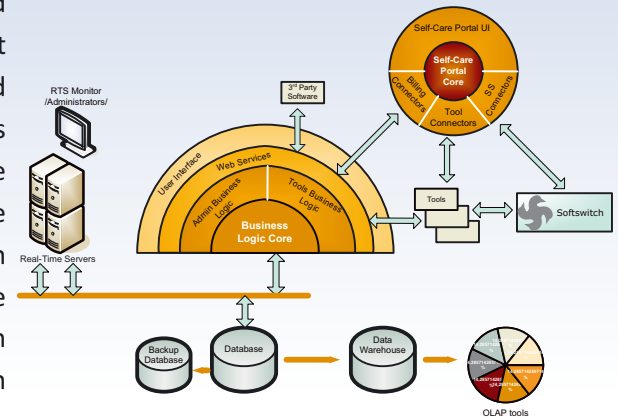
d
t
d
s
e
e
n
e
n
n

RTS Monitor /Administrators/

Real-Time Servers

3rd Party Software

User Interface

Web Services

Admin Business Logic

Tools Business Logic

Business Logic Core

Self-Care Portal UI

Self-Care Portal Core

Billing Connectors

Tool Connectors

SS Connectors

Tools

Softswitch

Backup Database

Database

Data Warehouse

OLAP tools